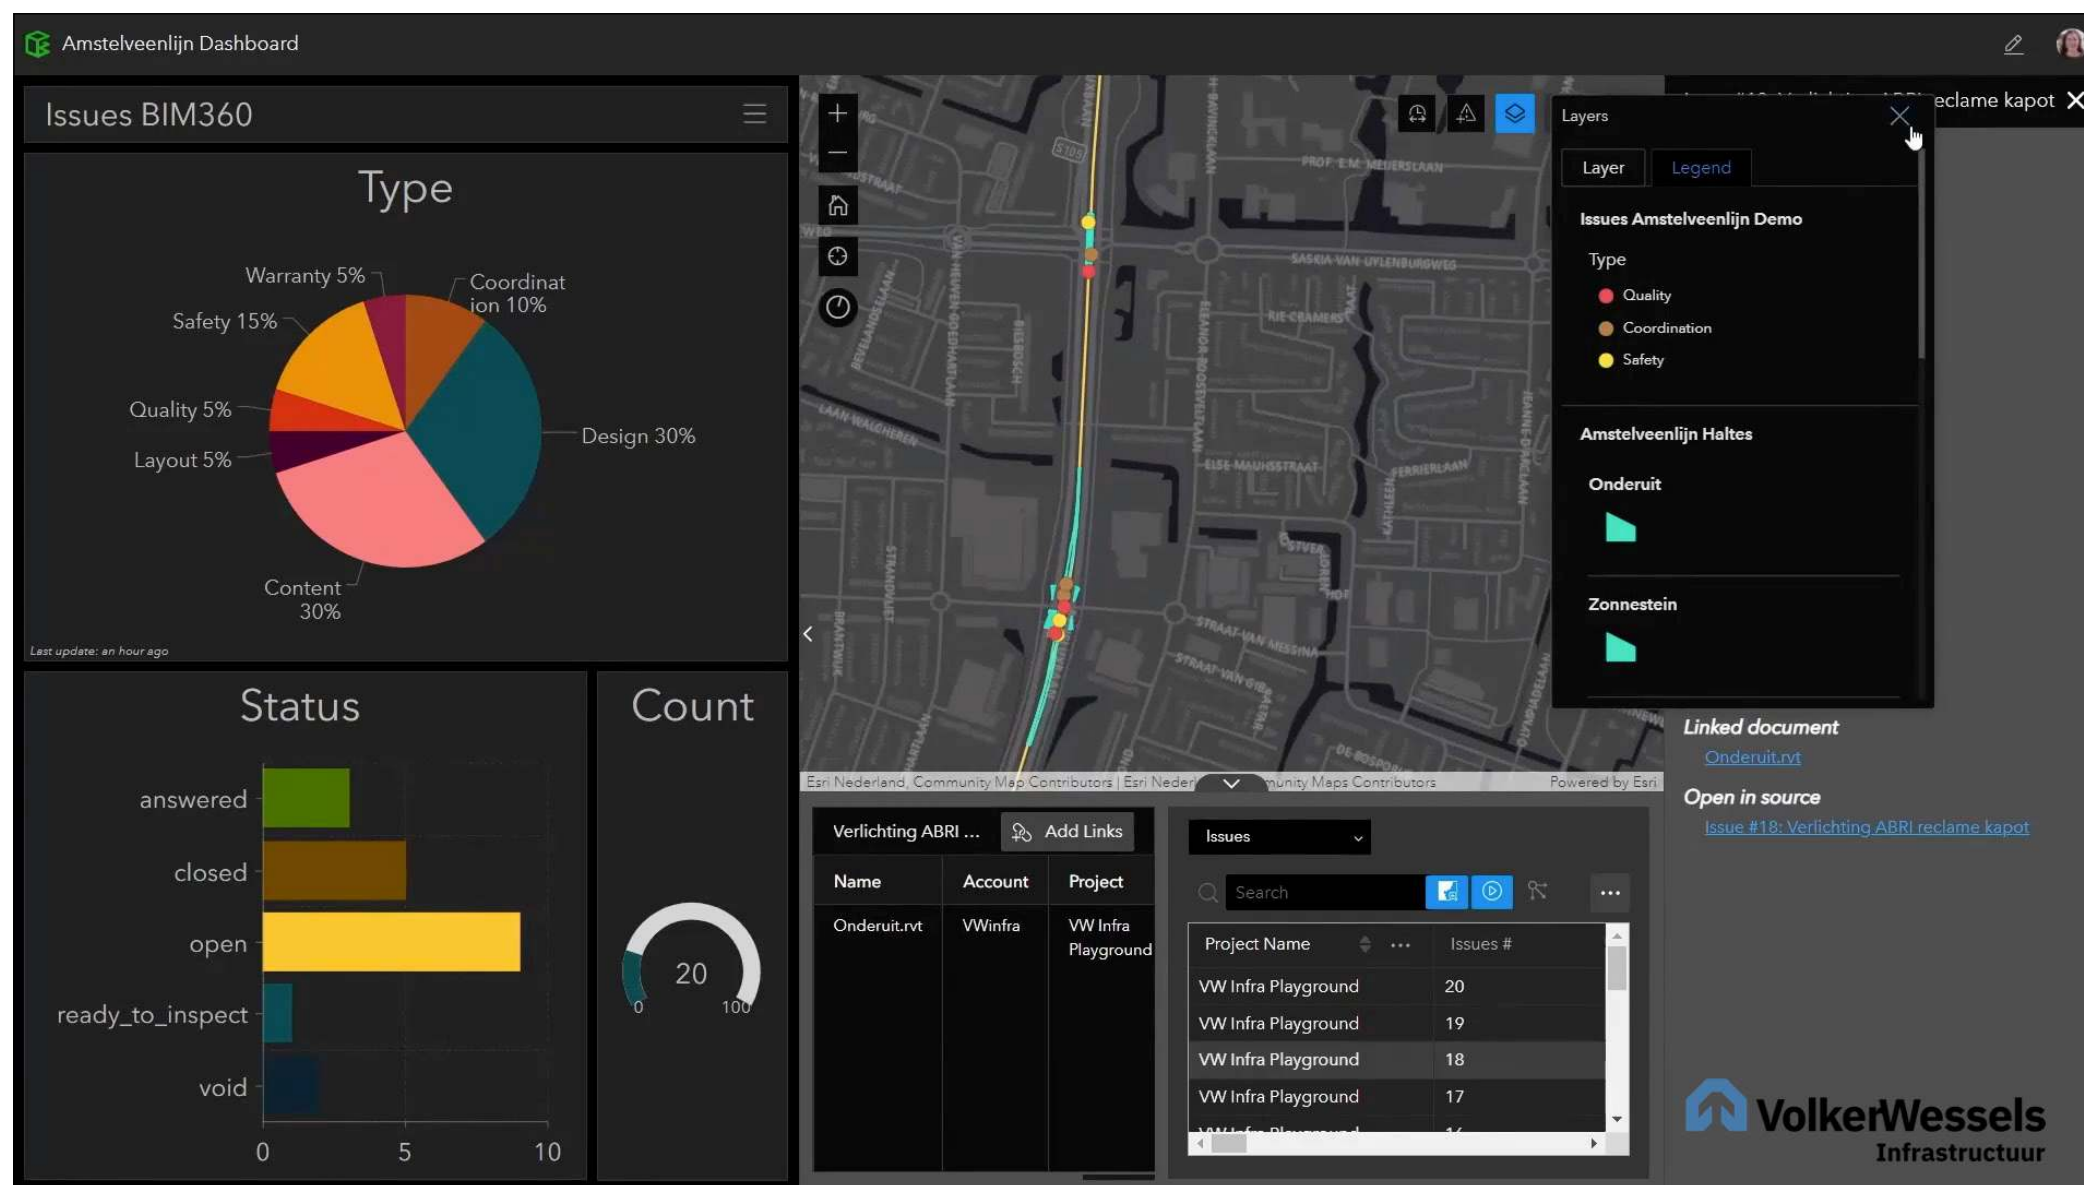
Amstelveenlijn Dashboard

Issues BIM360

Type

Warranty 5%
Coordination 10%
Safety 15%
Quality 5%
Design 30%
Layout 5%
Content 30%

Last update: an hour ago

Status

answered
closed
open
ready_to_inspect
void
0
5
10

Count

20
0
100

PROF. E.M. MEIJERSLAAN
SASKIA VAN UYLENBURGWEG
RIE CRAMERSTRAAT
ELSE MAUHSSTRAAT
STRAAT VAN MESSINA

Esri Nederland, Community Map Contributors | Esri Neder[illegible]unity Maps Contributors
Powered by Esri

Layers
Layer
Legend
Issues Amstelveenlijn Demo
Type
Quality
Coordination
Safety
Amstelveenlijn Haltes
Onderuit
Zonnestein

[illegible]eclame kapot

Linked document
Onderuit.rvt
Open in source
Issue #18: Verlichting ABRI reclame kapot

Verlichting ABRI ...
Add Links

| Name | Account | Project |
|---|---|---|
| Onderuit.rvt | VWinfra | VW Infra Playground |

Issues
Search

| Project Name | Issues # |
|---|---|
| VW Infra Playground | 20 |
| VW Infra Playground | 19 |
| VW Infra Playground | 18 |
| VW Infra Playground | 17 |
| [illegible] | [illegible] |

VolkerWessels
Infrastructuur